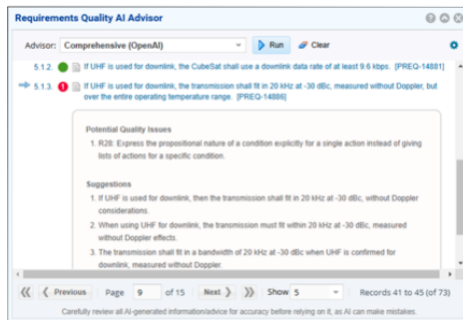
Requirements Quality AI Advisor

Advisor: Comprehensive (OpenAI)

Run

Clear

5.1.2. If UHF is used for downlink, the CubeSat shall use a downlink data rate of at least 9.6 kbps. [PREQ-14881]

5.1.3. If UHF is used for downlink, the transmission shall fit in 20 kHz at -30 dBc, measured without Doppler, but over the entire operating temperature range. [PREQ-14886]

Potential Quality Issues

1. R28: Express the propositional nature of a condition explicitly for a single action instead of giving lists of actions for a specific condition.

Suggestions

1. If UHF is used for downlink, then the transmission shall fit in 20 kHz at -30 dBc, without Doppler considerations.

2. When using UHF for downlink, the transmission must fit within 20 kHz at -30 dBc, measured without Doppler effects.

3. The transmission shall fit in a bandwidth of 20 kHz at -30 dBc when UHF is confirmed for downlink, measured without Doppler.

Previous Page 9 of 15 Next Show 5 Records 41 to 45 (of 73)

Carefully review all AI-generated information/advice for accuracy before relying on it, as AI can make mistakes.